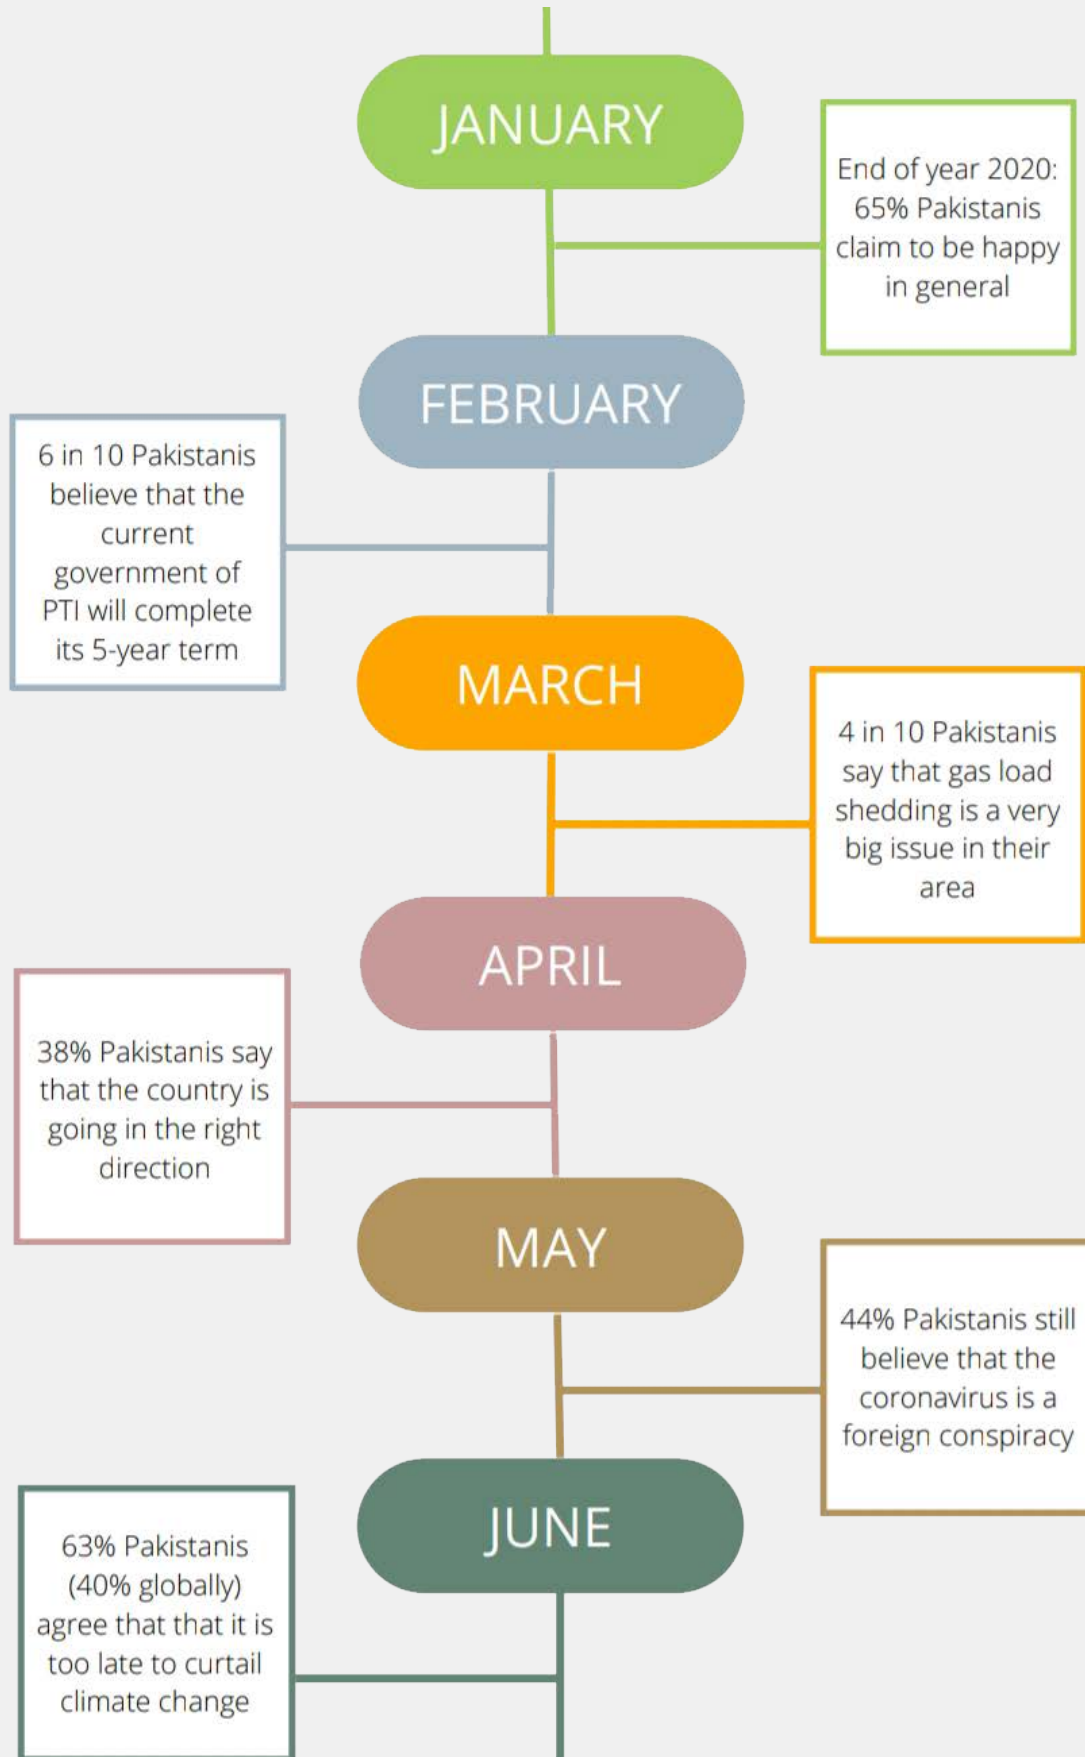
JANUARY

End of year 2020: 65% Pakistanis claim to be happy in general

FEBRUARY

6 in 10 Pakistanis believe that the current government of PTI will complete its 5-year term

MARCH

4 in 10 Pakistanis say that gas load shedding is a very big issue in their area

APRIL

38% Pakistanis say that the country is going in the right direction

MAY

44% Pakistanis still believe that the coronavirus is a foreign conspiracy

JUNE

63% Pakistanis (40% globally) agree that that it is too late to curtail climate change